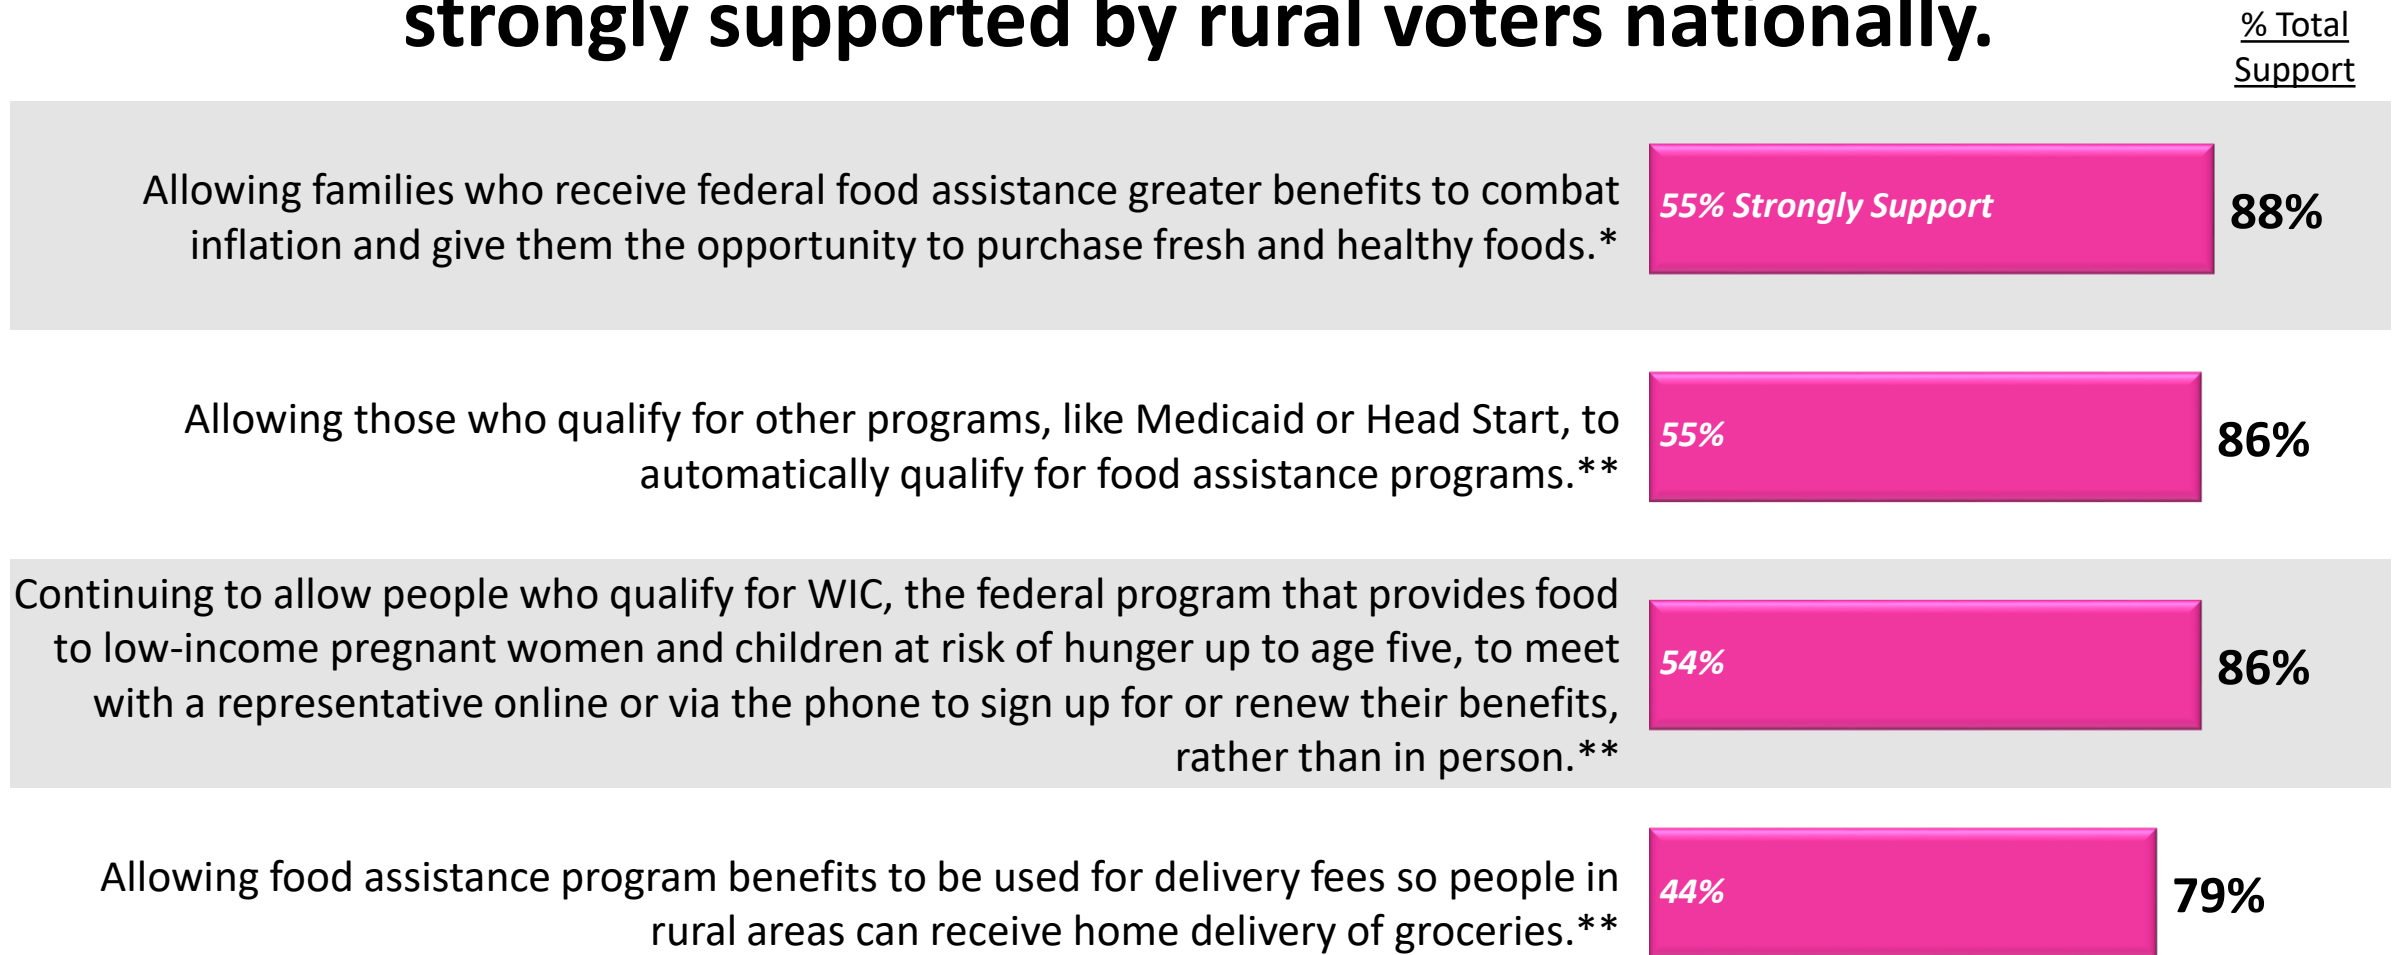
strongly supported by rural voters nationally.

% Total Support

Allowing families who receive federal food assistance greater benefits to combat inflation and give them the opportunity to purchase fresh and healthy foods.*

55% Strongly Support

88%

Allowing those who qualify for other programs, like Medicaid or Head Start, to automatically qualify for food assistance programs.**

55%

86%

Continuing to allow people who qualify for WIC, the federal program that provides food to low-income pregnant women and children at risk of hunger up to age five, to meet with a representative online or via the phone to sign up for or renew their benefits, rather than in person.**

54%

86%

Allowing food assistance program benefits to be used for delivery fees so people in rural areas can receive home delivery of groceries.**

44%

79%